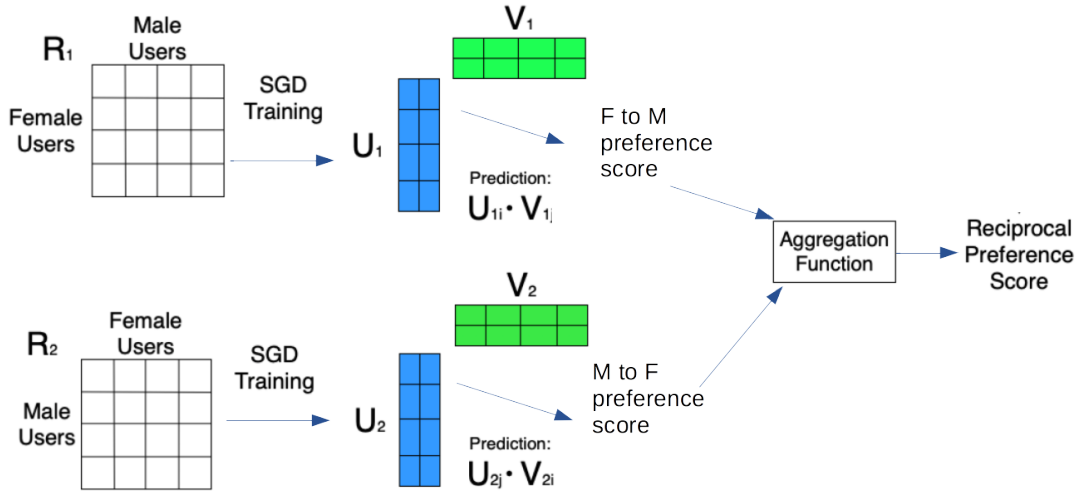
$R_1$

Male Users

Female Users

SGD Training

$U_1$

$V_1$

F to M preference score

Prediction:
$U_{1i} \cdot V_{1j}$

Aggregation Function

Reciprocal Preference Score

$R_2$

Female Users

Male Users

SGD Training

$U_2$

$V_2$

M to F preference score

Prediction:
$U_{2j} \cdot V_{2i}$